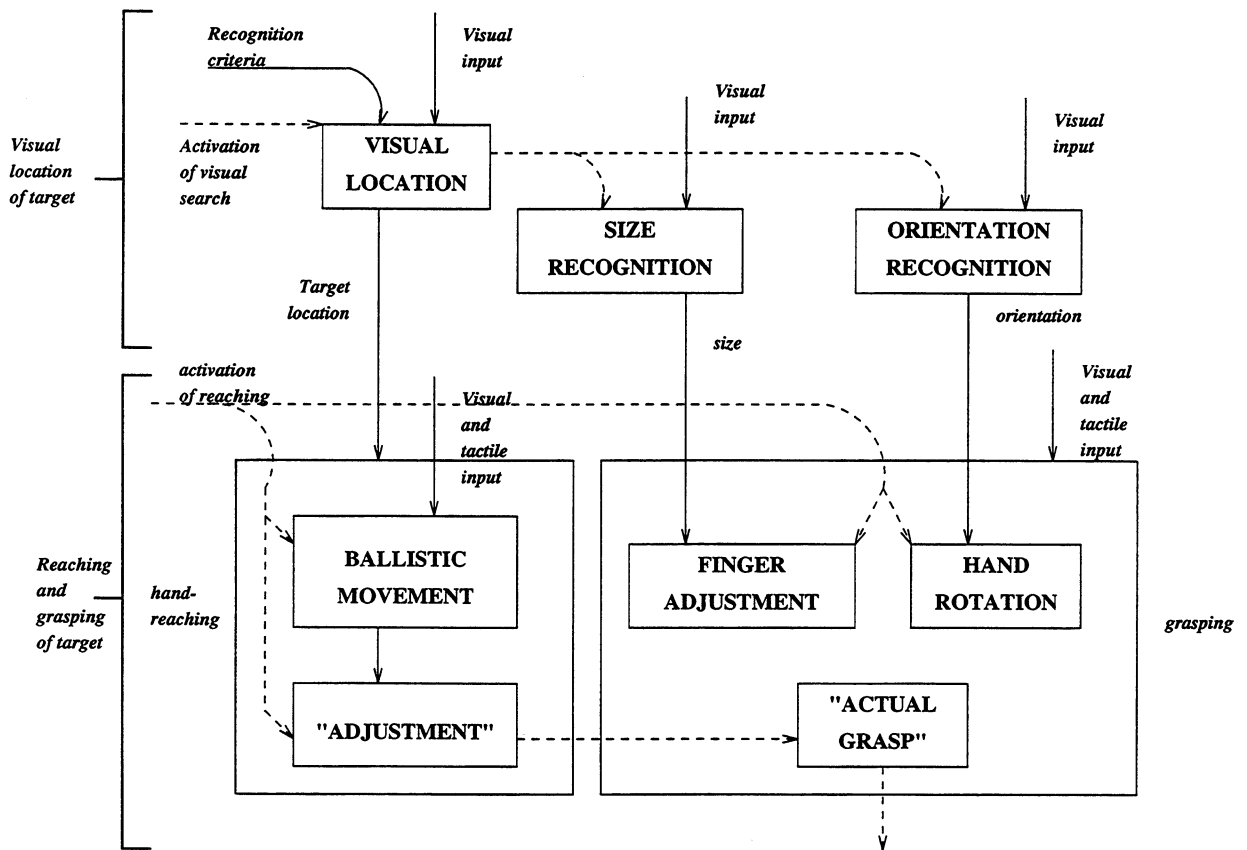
Recognition criteria

Visual input

Visual location of target

Activation of visual search

VISUAL LOCATION

Visual input

Visual input

SIZE RECOGNITION

ORIENTATION RECOGNITION

Target location

size

orientation

activation of reaching

Visual and tactile input

Visual and tactile input

Reaching and grasping of target

hand-reaching

BALLISTIC MOVEMENT

FINGER ADJUSTMENT

HAND ROTATION

grasping

"ADJUSTMENT"

"ACTUAL GRASP"